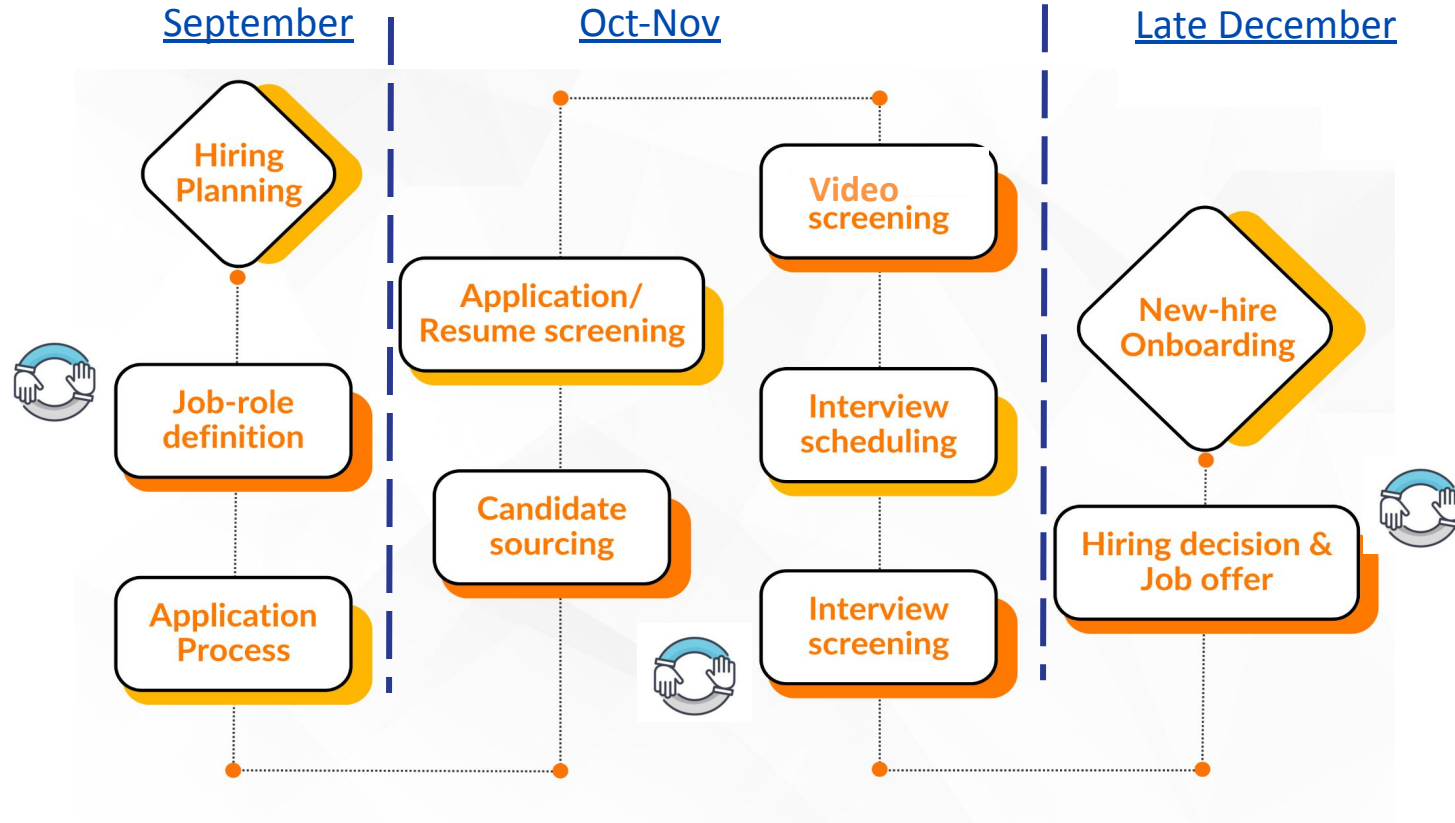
September

Oct-Nov

Late December

Hiring Planning

Job-role definition

Application Process

Application/ Resume screening

Candidate sourcing

Video screening

Interview scheduling

Interview screening

New-hire Onboarding

Hiring decision & Job offer